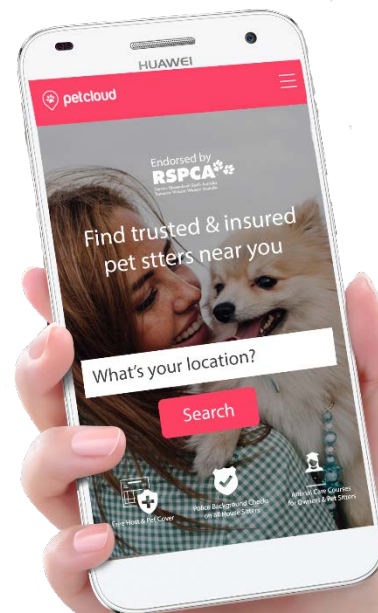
HUAWEI

petcloud

Endorsed by
RSPCA
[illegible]

Find trusted & insured pet stters near you

What's your location?

Search

Free Host & Pet Cover

Police Background Checks on all House Sitters

Animal Care Courses for Owners & Pet Sitters